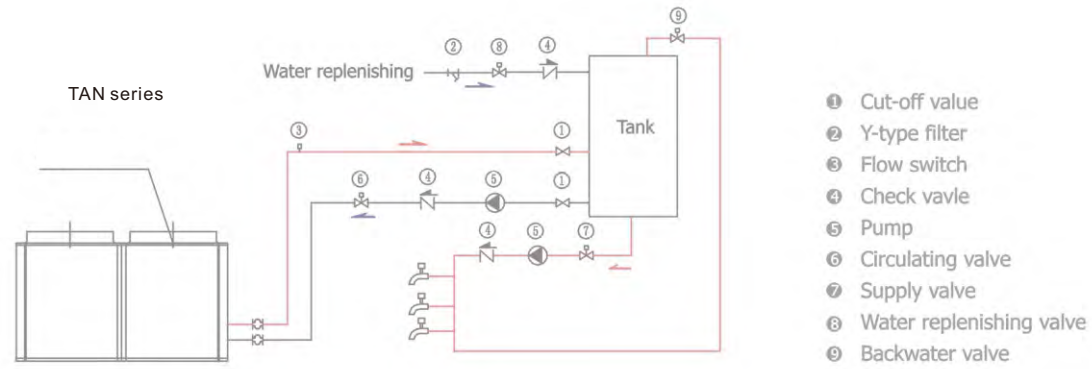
TAN series

Water replenishing

② ⑧ ④

⑨

Tank

③ ①

⑥ ④ ⑤ ①

④ ⑤ ⑦

❶ Cut-off value
❷ Y-type filter
❸ Flow switch
❹ Check vavle
❺ Pump
❻ Circulating valve
❼ Supply valve
❽ Water replenishing valve
❾ Backwater valve